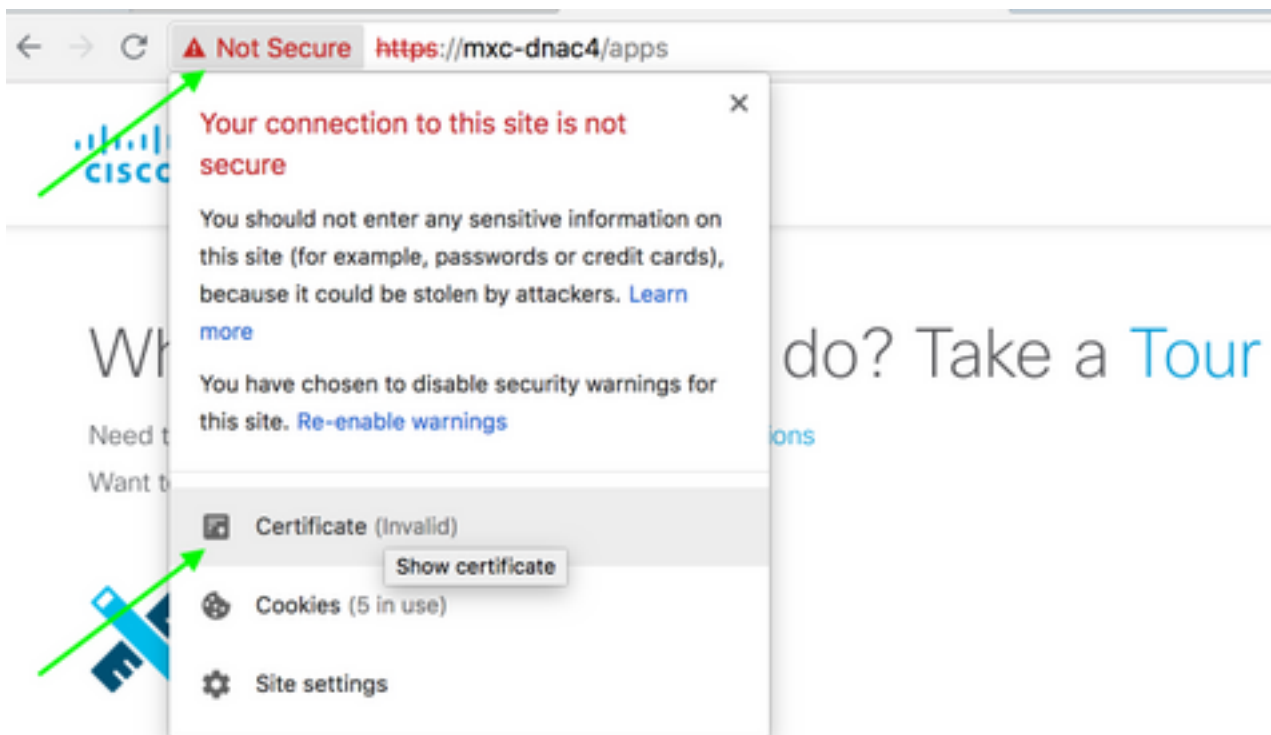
Not Secure https://mxc-dnac4/apps

cisco

Wh do? Take a Tour

Need t ions

Want t

Your connection to this site is not secure

You should not enter any sensitive information on this site (for example, passwords or credit cards), because it could be stolen by attackers. Learn more

You have chosen to disable security warnings for this site. Re-enable warnings

Certificate (Invalid)

Show certificate

Cookies (5 in use)

Site settings